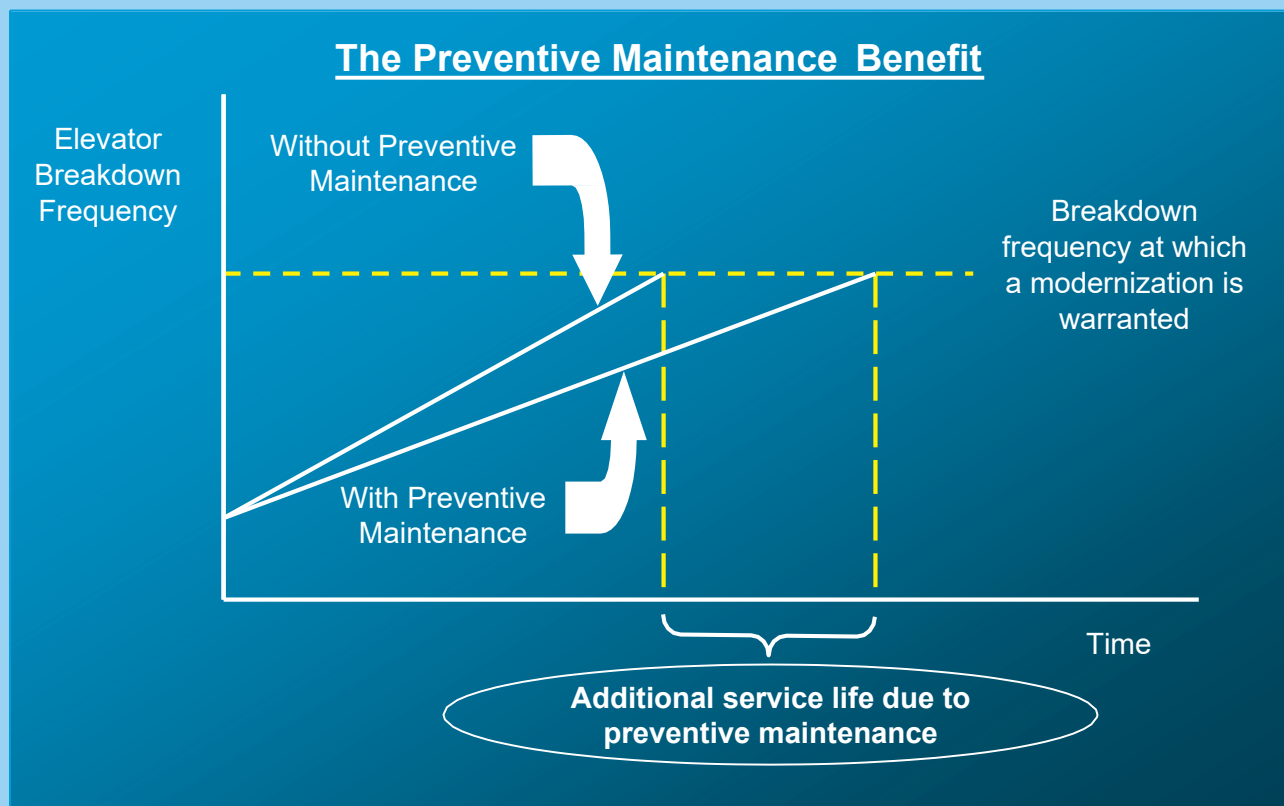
The Preventive Maintenance Benefit

Elevator Breakdown Frequency

Without Preventive Maintenance

Breakdown frequency at which a modernization is warranted

With Preventive Maintenance

Time

Additional service life due to preventive maintenance